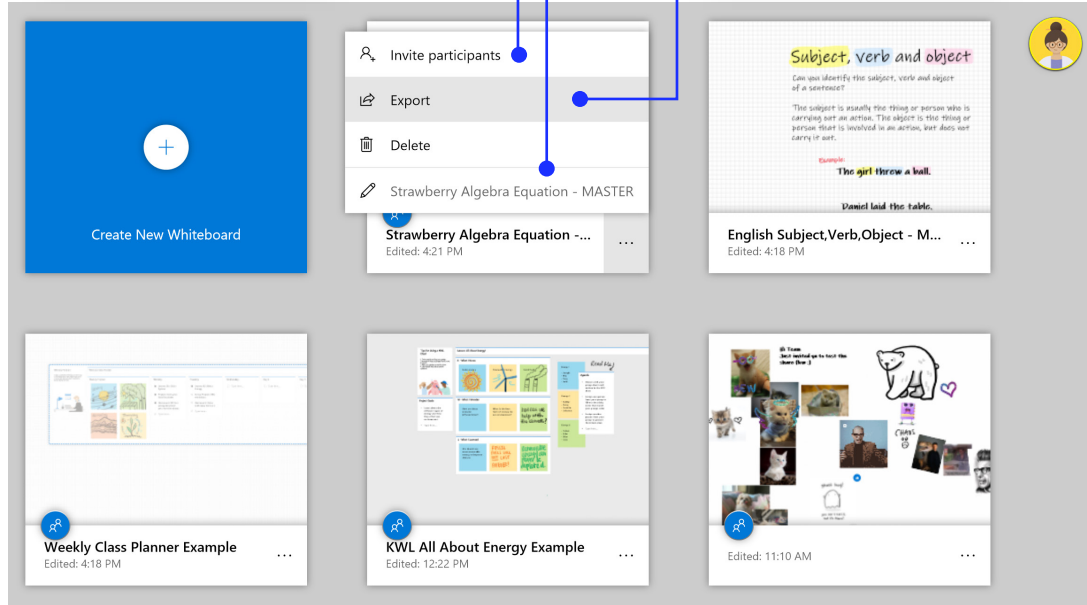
Create New Whiteboard

Invite participants

Export

Delete

Strawberry Algebra Equation - MASTER

Strawberry Algebra Equation -...
Edited: 4:21 PM

Subject, verb and object

Can you identify the subject, verb and object of a sentence?

The subject is usually the thing or person who is carrying out an action. The object is the thing or person that is involved in an action, but does not carry it out.

Example:

The girl threw a ball.

Daniel laid the table.

English Subject,Verb,Object - M...
Edited: 4:18 PM

Weekly Class Planner Example
Edited: 4:18 PM

KWL All About Energy Example
Edited: 12:22 PM

Edited: 11:10 AM